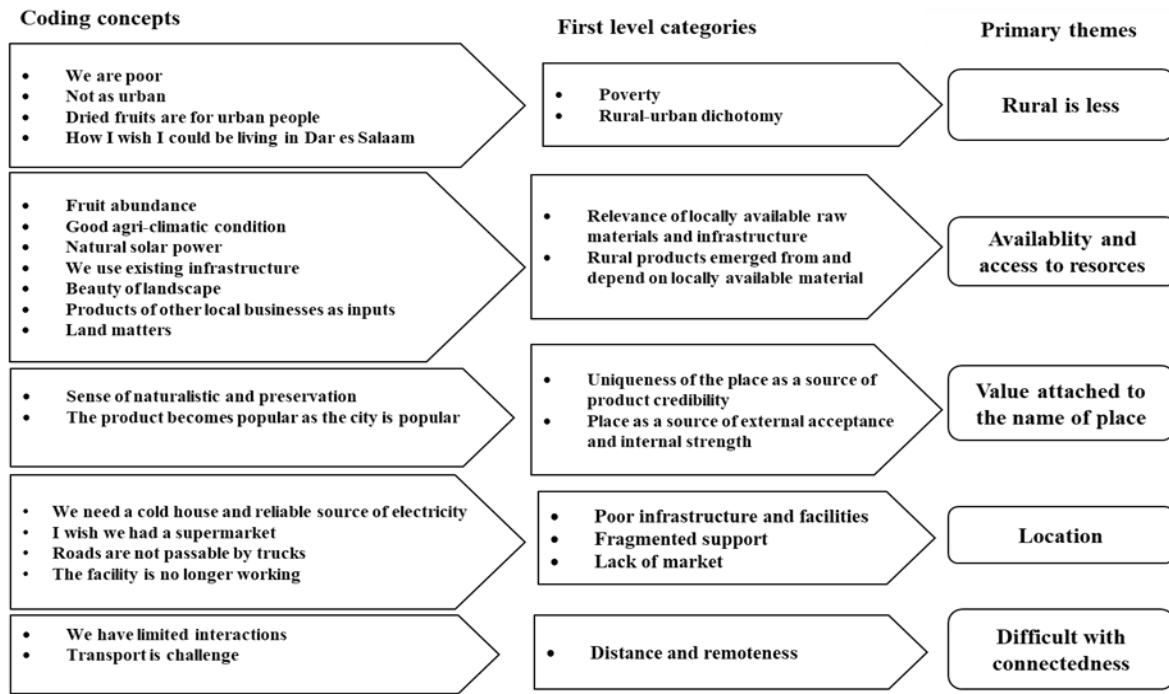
Coding concepts

First level categories

Primary themes

- We are poor
- Not as urban
- Dried fruits are for urban people
- How I wish I could be living in Dar es Salaam

- Poverty
- Rural-urban dichotomy

Rural is less

- Fruit abundance
- Good agri-climatic condition
- Natural solar power
- We use existing infrastructure
- Beauty of landscape
- Products of other local businesses as inputs
- Land matters

- Relevance of locally available raw materials and infrastructure
- Rural products emerged from and depend on locally available material

Availablity and access to resorces

- Sense of naturalistic and preservation
- The product becomes popular as the city is popular

- Uniqueness of the place as a source of product credibility
- Place as a source of external acceptance and internal strength

Value attached to the name of place

- We need a cold house and reliable source of electricity
- I wish we had a supermarket
- Roads are not passable by trucks
- The facility is no longer working

- Poor infrastructure and facilities
- Fragmented support
- Lack of market

Location

- We have limited interactions
- Transport is challenge

- Distance and remoteness

Difficult with connectedness